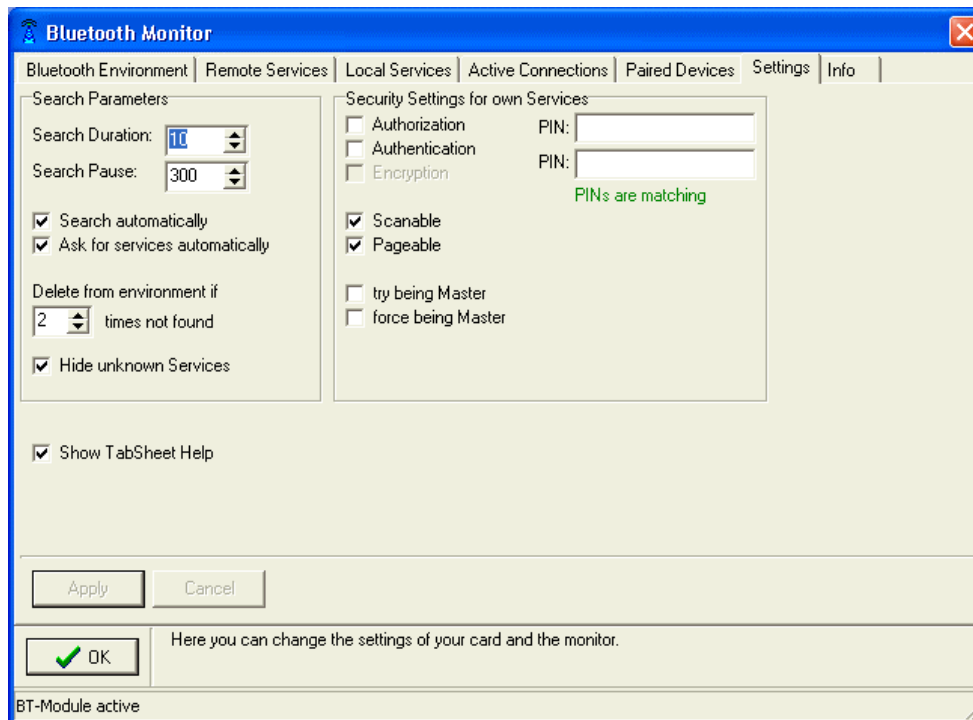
Bluetooth Monitor

Bluetooth Environment | Remote Services | Local Services | Active Connections | Paired Devices | Settings | Info

Search Parameters

Search Duration: 10

Search Pause: 300

Search automatically

Ask for services automatically

Delete from environment if

2 times not found

Hide unknown Services

Security Settings for own Services

Authorization

Authentication

Encryption

PIN:

PIN:

PINs are matching

Scanable

Pageable

try being Master

force being Master

Show TabSheet Help

Apply

Cancel

OK

Here you can change the settings of your card and the monitor.

BT-Module active